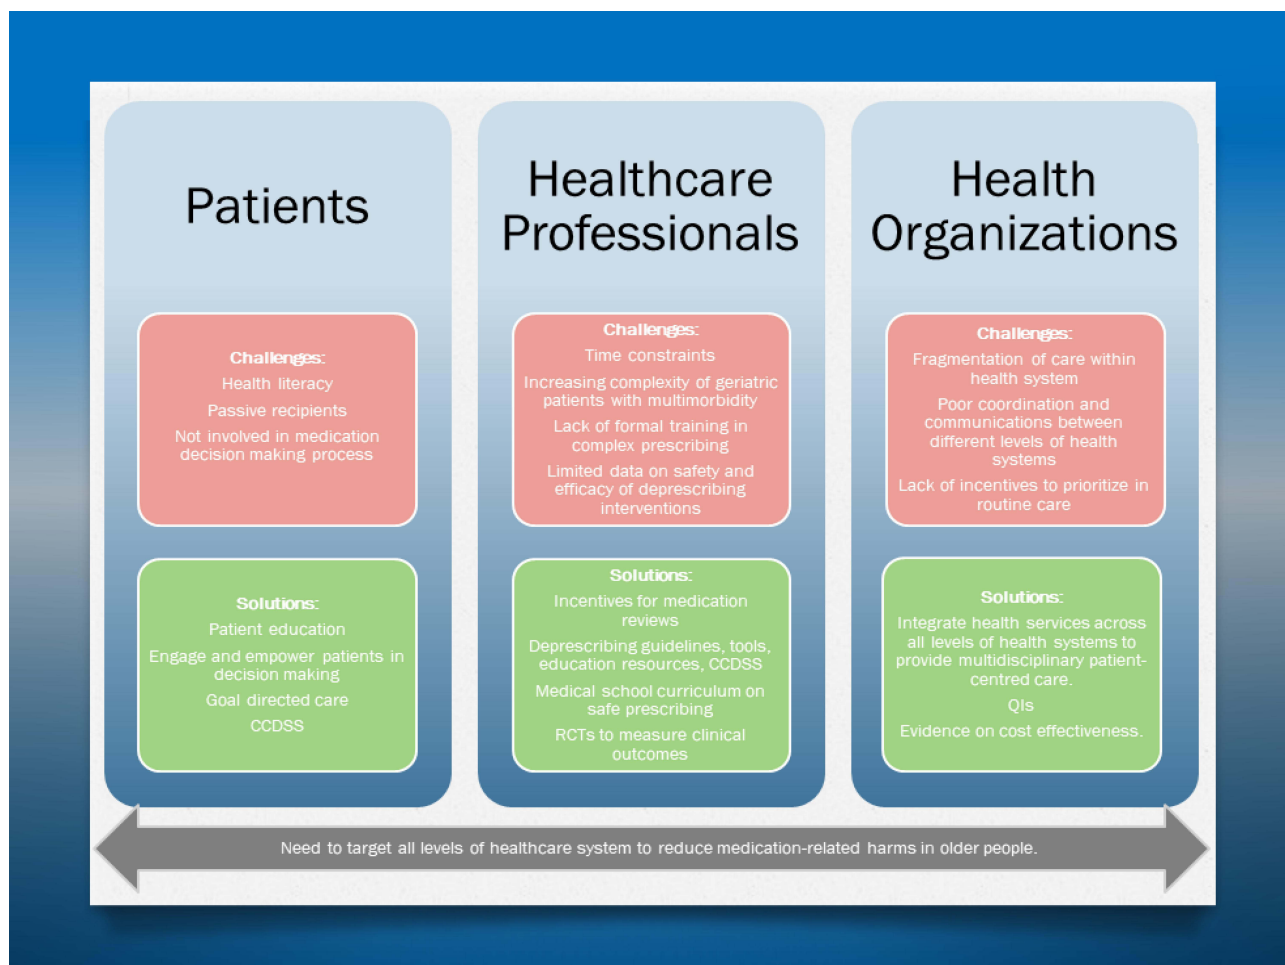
Patients

Challenges:
Health literacy
Passive recipients
Not involved in medication decision making process

Solutions:
Patient education
Engage and empower patients in decision making
Goal directed care
CCDSS

Healthcare Professionals

Challenges:
Time constraints
Increasing complexity of geriatric patients with multimorbidity
Lack of formal training in complex prescribing
Limited data on safety and efficacy of deprescribing interventions

Solutions:
Incentives for medication reviews
Deprescribing guidelines, tools, education resources, CCDSS
Medical school curriculum on safe prescribing
RCTs to measure clinical outcomes

Health Organizations

Challenges:
Fragmentation of care within health system
Poor coordination and communications between different levels of health systems
Lack of incentives to prioritize in routine care

Solutions:
Integrate health services across all levels of health systems to provide multidisciplinary patient-centred care.
QIs
Evidence on cost effectiveness.

Need to target all levels of healthcare system to reduce medication-related harms in older people.